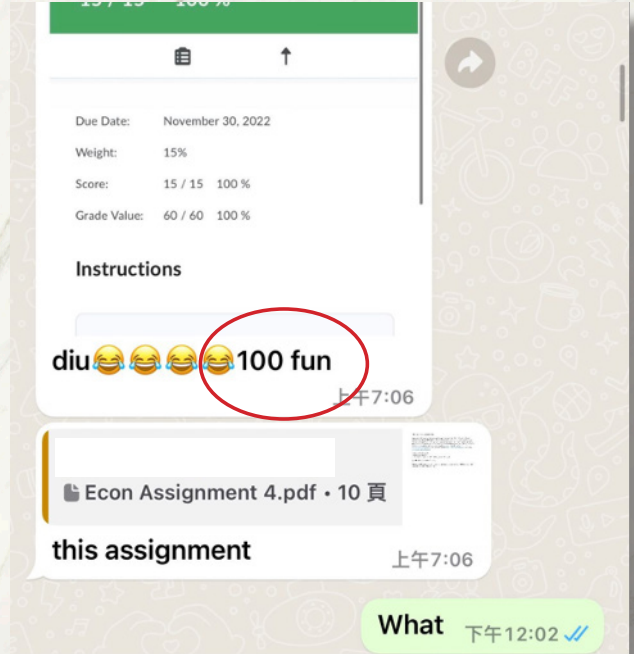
15 / 15 100 %

Due Date: November 30, 2022

Weight: 15%

Score: 15 / 15 100 %

Grade Value: 60 / 60 100 %

Instructions

diu😂😂😂😂100 fun

上午7:06

Econ Assignment 4.pdf • 10 頁

this assignment

上午7:06

What

下午12:02